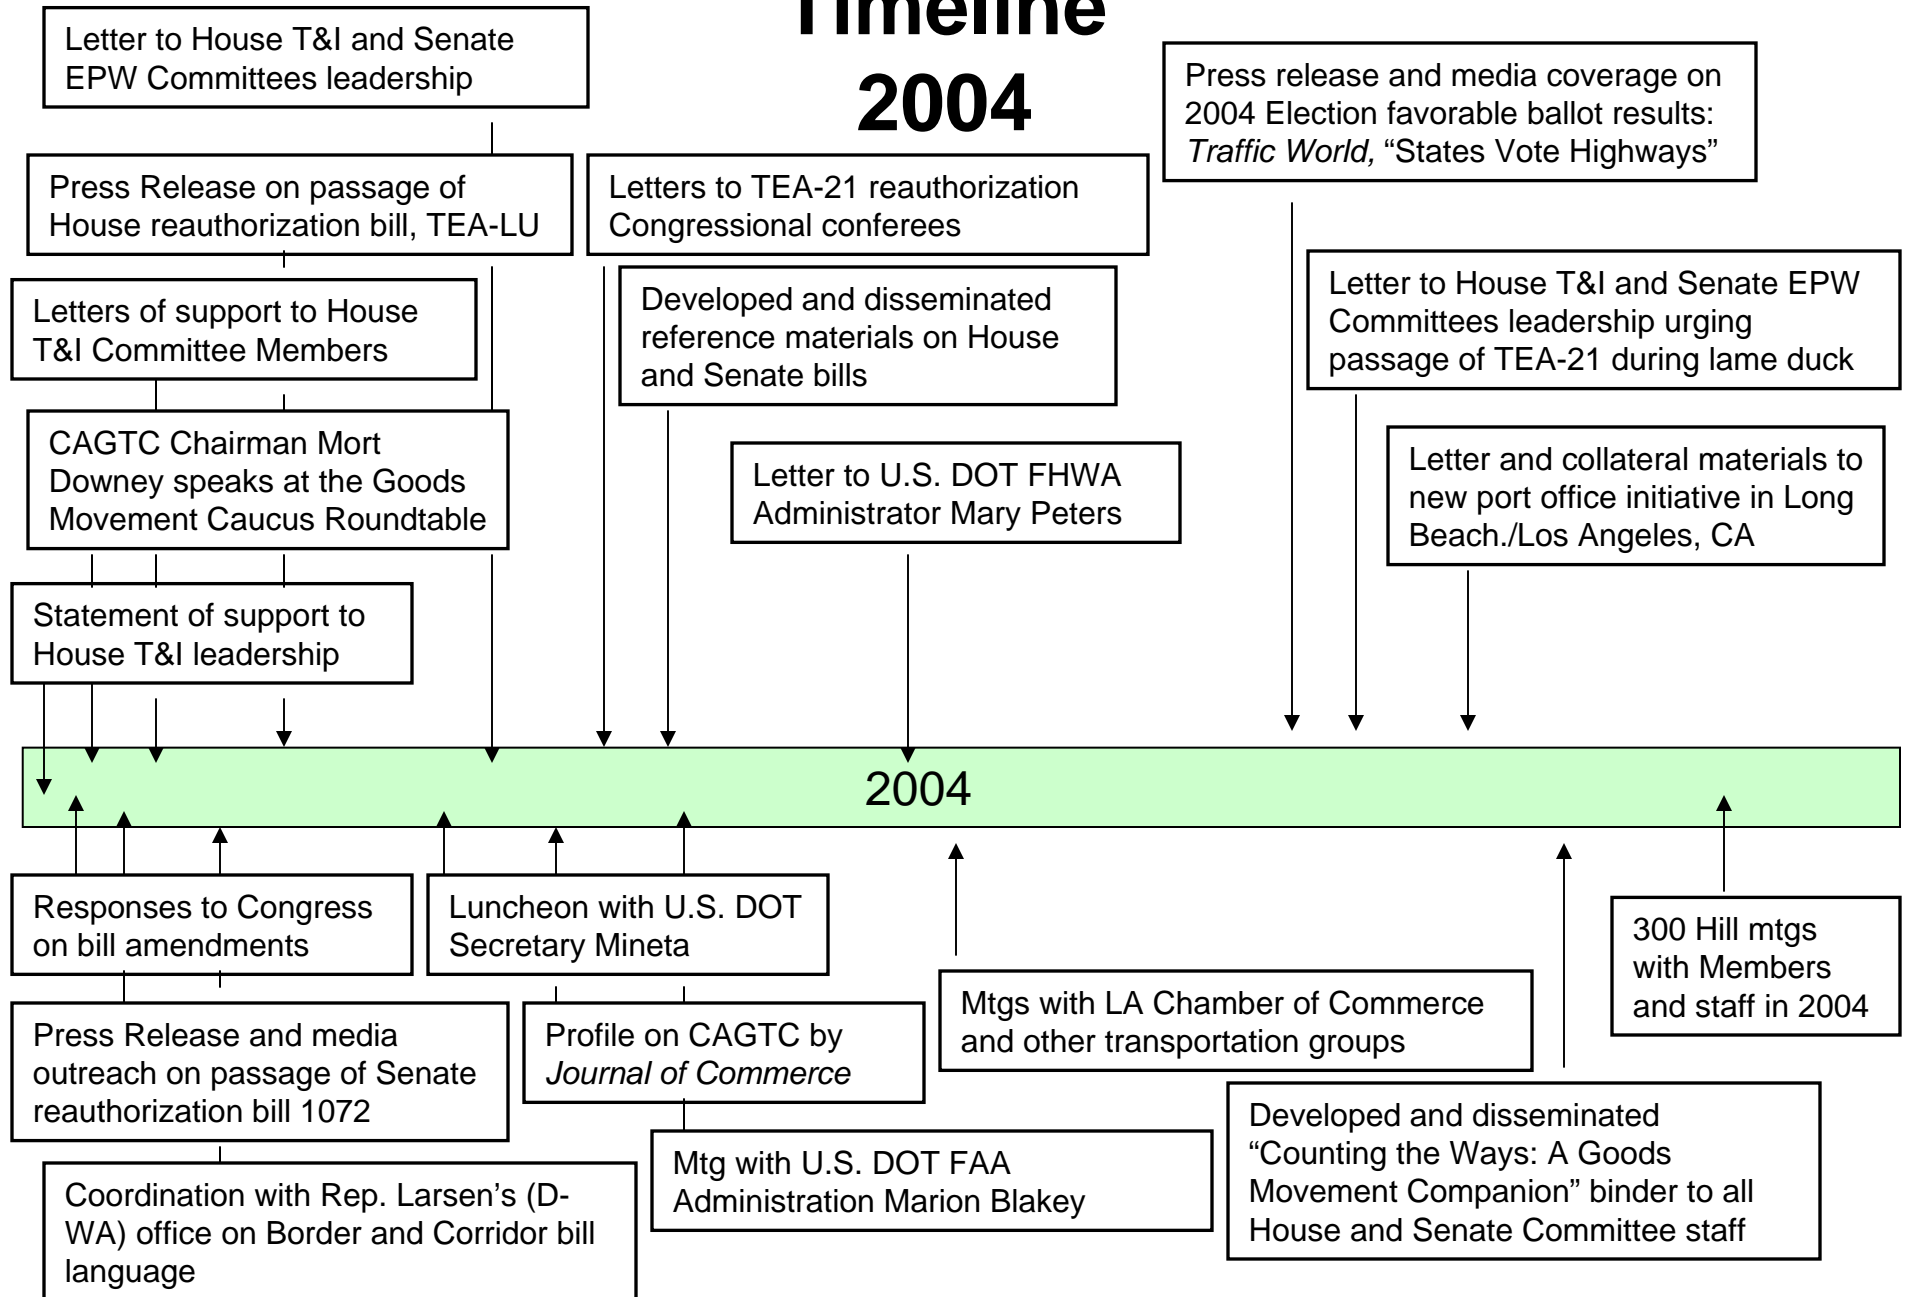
Timeline 2004

Letter to House T&I and Senate EPW Committees leadership

Press Release on passage of House reauthorization bill, TEA-LU

Letters of support to House T&I Committee Members

CAGTC Chairman Mort Downey speaks at the Goods Movement Caucus Roundtable

Statement of support to House T&I leadership

Letters to TEA-21 reauthorization Congressional conferees

Developed and disseminated reference materials on House and Senate bills

Letter to U.S. DOT FHWA Administrator Mary Peters

Press release and media coverage on 2004 Election favorable ballot results: *Traffic World,* "States Vote Highways"

Letter to House T&I and Senate EPW Committees leadership urging passage of TEA-21 during lame duck

Letter and collateral materials to new port office initiative in Long Beach./Los Angeles, CA

2004

Responses to Congress on bill amendments

Press Release and media outreach on passage of Senate reauthorization bill 1072

Coordination with Rep. Larsen's (D-WA) office on Border and Corridor bill language

Luncheon with U.S. DOT Secretary Mineta

Profile on CAGTC by *Journal of Commerce*

Mtg with U.S. DOT FAA Administration Marion Blakey

Mtgs with LA Chamber of Commerce and other transportation groups

Developed and disseminated "Counting the Ways: A Goods Movement Companion" binder to all House and Senate Committee staff

300 Hill mtgs with Members and staff in 2004